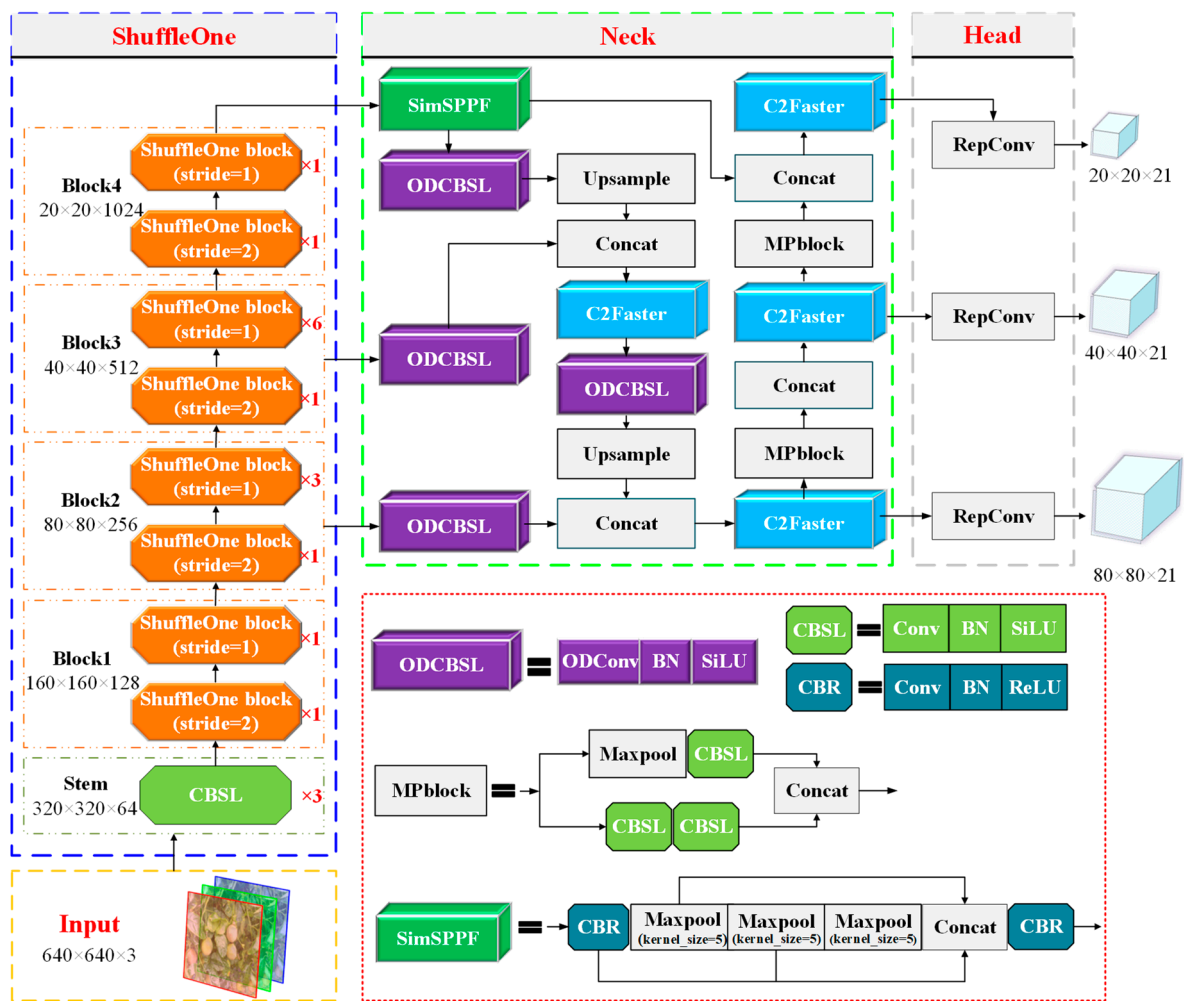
ShuffleOne

Neck

Head

Block4
20×20×1024

ShuffleOne block (stride=1) ×1

ShuffleOne block (stride=2) ×1

Block3
40×40×512

ShuffleOne block (stride=1) ×6

ShuffleOne block (stride=2) ×1

Block2
80×80×256

ShuffleOne block (stride=1) ×3

ShuffleOne block (stride=2) ×1

Block1
160×160×128

ShuffleOne block (stride=1) ×1

ShuffleOne block (stride=2) ×1

Stem
320×320×64

CBSL ×3

Input
640×640×3

SimSPPF

ODCBSL

Upsample

Concat

C2Faster

ODCBSL

ODCBSL

Upsample

Concat

ODCBSL

C2Faster

Concat

MPblock

C2Faster

Concat

MPblock

C2Faster

RepConv

20×20×21

RepConv

40×40×21

RepConv

80×80×21

ODCBSL = ODConv BN SiLU

CBSL = Conv BN SiLU

CBR = Conv BN ReLU

MPblock = Maxpool CBSL CBSL CBSL Concat

SimSPPF = CBR Maxpool (kernel_size=5) Maxpool (kernel_size=5) Maxpool (kernel_size=5) Concat CBR